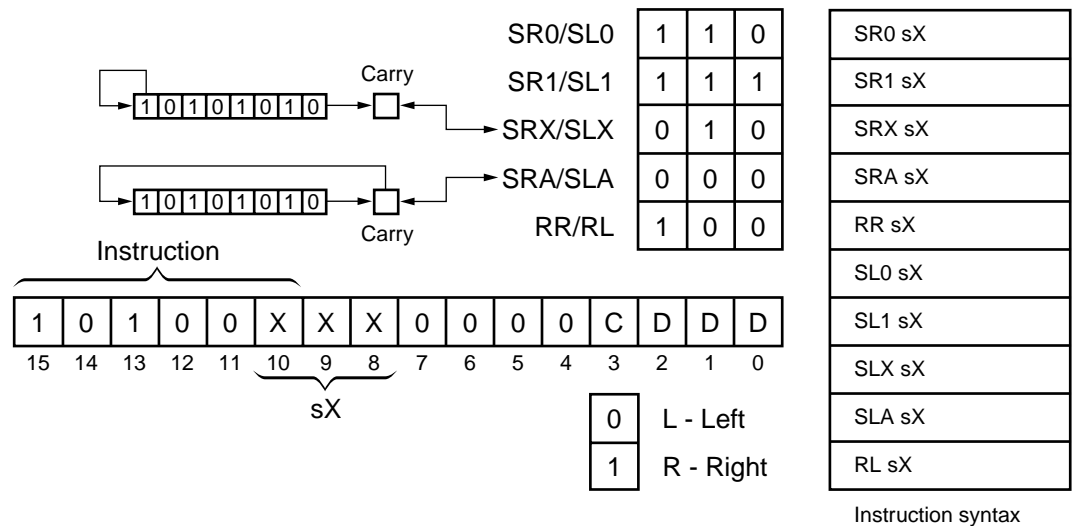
Carry

1 0 1 0 1 0 1 0

1 0 1 0 1 0 1 0

Carry

| SR0/SL0 | 1 | 1 | 0 |
|---|---|---|---|
| SR1/SL1 | 1 | 1 | 1 |
| SRX/SLX | 0 | 1 | 0 |
| SRA/SLA | 0 | 0 | 0 |
| RR/RL | 1 | 0 | 0 |

| SR0 sX |
|---|
| SR1 sX |
| SRX sX |
| SRA sX |
| RR sX |
| SL0 sX |
| SL1 sX |
| SLX sX |
| SLA sX |
| RL sX |

Instruction syntax

Instruction

| 1 | 0 | 1 | 0 | 0 | X | X | X | 0 | 0 | 0 | 0 | C | D | D | D |
|---|---|---|---|---|---|---|---|---|---|---|---|---|---|---|---|
| 15 | 14 | 13 | 12 | 11 | 10 | 9 | 8 | 7 | 6 | 5 | 4 | 3 | 2 | 1 | 0 |

sX

| 0 | L - Left |
|---|---|
| 1 | R - Right |